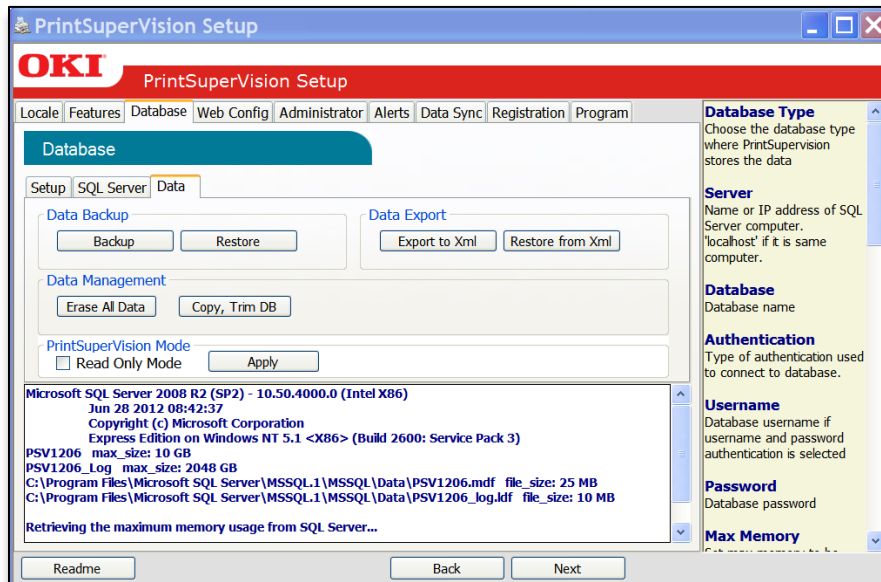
PrintSuperVision Setup

OKI PrintSuperVision Setup

Locale | Features | Database | Web Config | Administrator | Alerts | Data Sync | Registration | Program

Database

Setup | SQL Server | Data

Data Backup
Backup Restore

Data Export
Export to Xml Restore from Xml

Data Management
Erase All Data Copy, Trim DB

PrintSuperVision Mode
Read Only Mode Apply

Microsoft SQL Server 2008 R2 (SP2) - 10.50.4000.0 (Intel X86)
Jun 28 2012 08:42:37
Copyright (c) Microsoft Corporation
Express Edition on Windows NT 5.1 <X86> (Build 2600: Service Pack 3)
PSV1206 max_size: 10 GB
PSV1206_Log max_size: 2048 GB
C:\Program Files\Microsoft SQL Server\MSSQL.1\MSSQL\Data\PSV1206.mdf file_size: 25 MB
C:\Program Files\Microsoft SQL Server\MSSQL.1\MSSQL\Data\PSV1206_log.ldf file_size: 10 MB

Retrieving the maximum memory usage from SQL Server...

Database Type
Choose the database type where PrintSupervision stores the data

Server
Name or IP address of SQL Server computer. 'localhost' if it is same computer.

Database
Database name

Authentication
Type of authentication used to connect to database.

Username
Database username if username and password authentication is selected

Password
Database password

Max Memory
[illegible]

Readme Back Next